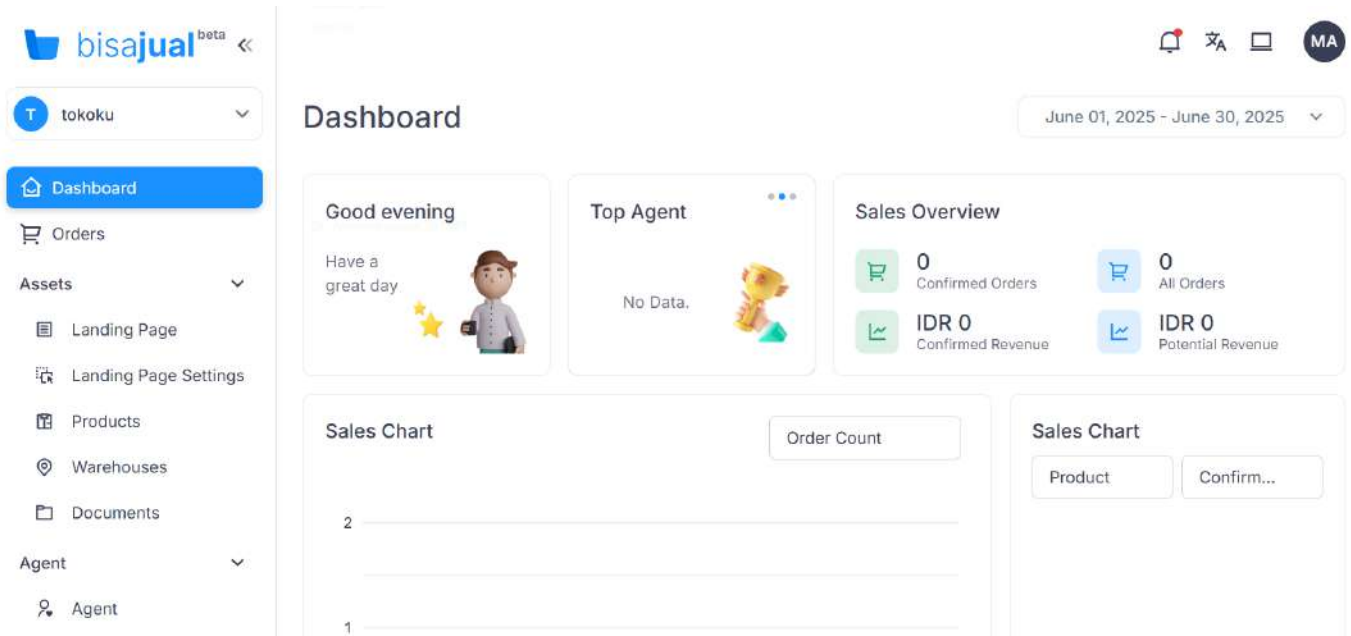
bisajual beta «

T tokoku

Dashboard

Orders

Assets

Landing Page

Landing Page Settings

Products

Warehouses

Documents

Agent

Agent

MA

Dashboard

June 01, 2025 - June 30, 2025

Good evening

Have a great day

Top Agent

No Data.

Sales Overview

0
Confirmed Orders

0
All Orders

IDR 0
Confirmed Revenue

IDR 0
Potential Revenue

Sales Chart

Order Count

2

1

Sales Chart

Product

Confirm...